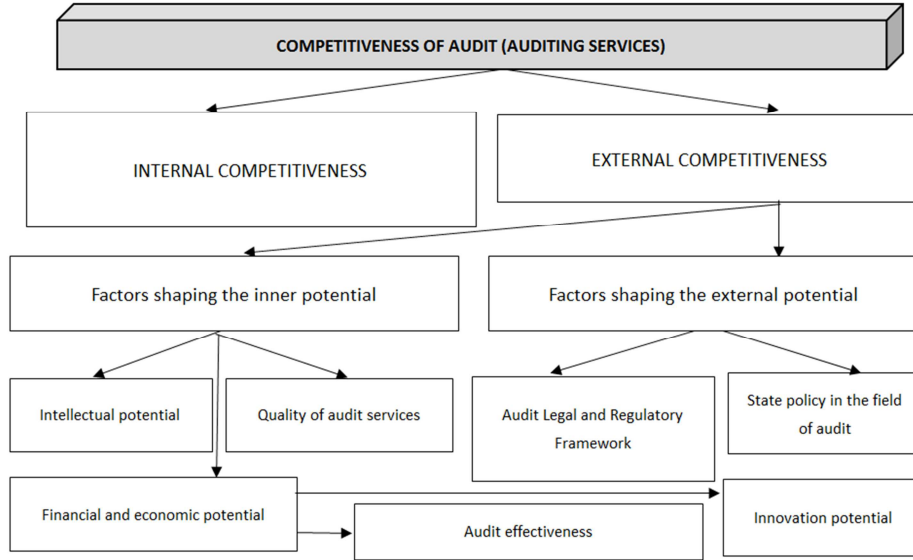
COMPETITIVENESS OF AUDIT (AUDITING SERVICES)

INTERNAL COMPETITIVENESS

EXTERNAL COMPETITIVENESS

Factors shaping the inner potential

Factors shaping the external potential

Intellectual potential

Quality of audit services

Audit Legal and Regulatory Framework

State policy in the field of audit

Financial and economic potential

Audit effectiveness

Innovation potential